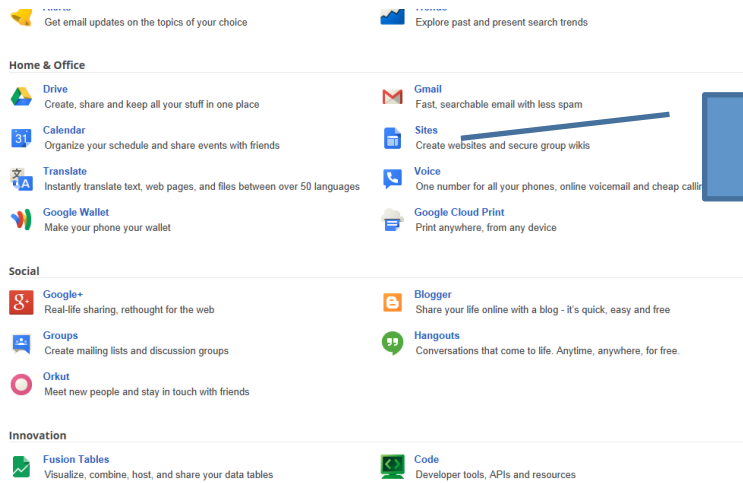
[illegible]
Get email updates on the topics of your choice

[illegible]
Explore past and present search trends

Home & Office

Drive
Create, share and keep all your stuff in one place

Gmail
Fast, searchable email with less spam

Calendar
Organize your schedule and share events with friends

Sites
Create websites and secure group wikis

Translate
Instantly translate text, web pages, and files between over 50 languages

Voice
One number for all your phones, online voicemail and cheap callin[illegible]

Google Wallet
Make your phone your wallet

Google Cloud Print
Print anywhere, from any device

Social

Google+
Real-life sharing, rethought for the web

Blogger
Share your life online with a blog - it's quick, easy and free

Groups
Create mailing lists and discussion groups

Hangouts
Conversations that come to life. Anytime, anywhere, for free.

Orkut
Meet new people and stay in touch with friends

Innovation

Fusion Tables
Visualize, combine, host, and share your data tables

Code
Developer tools, APIs and resources